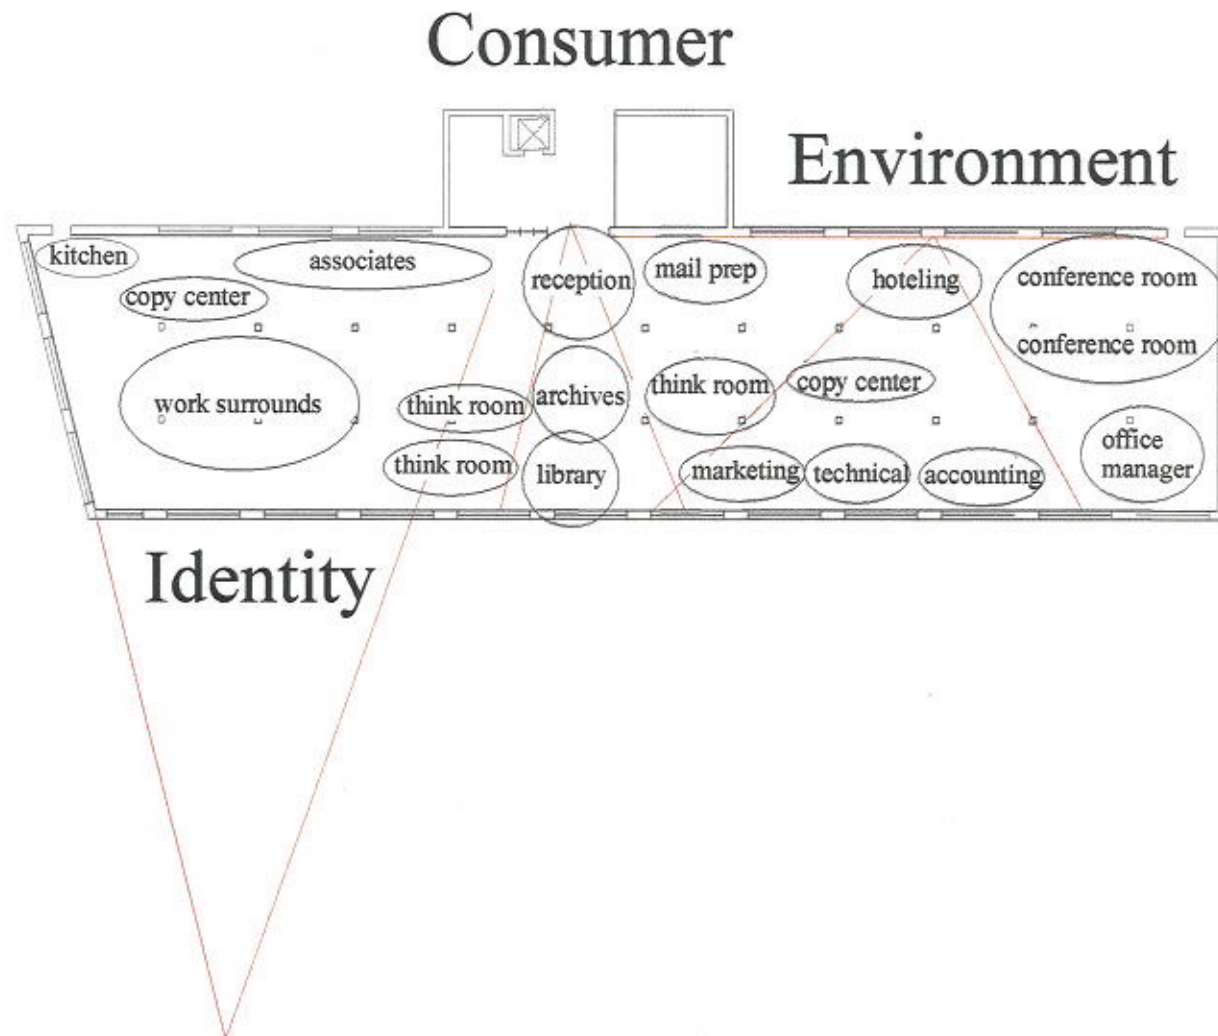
Consumer

Environment

kitchen
associates
copy center
reception
mail prep
hoteling
conference room
conference room
work surrounds
think room
archives
think room
copy center
think room
library
marketing
technical
accounting
office manager

Identity